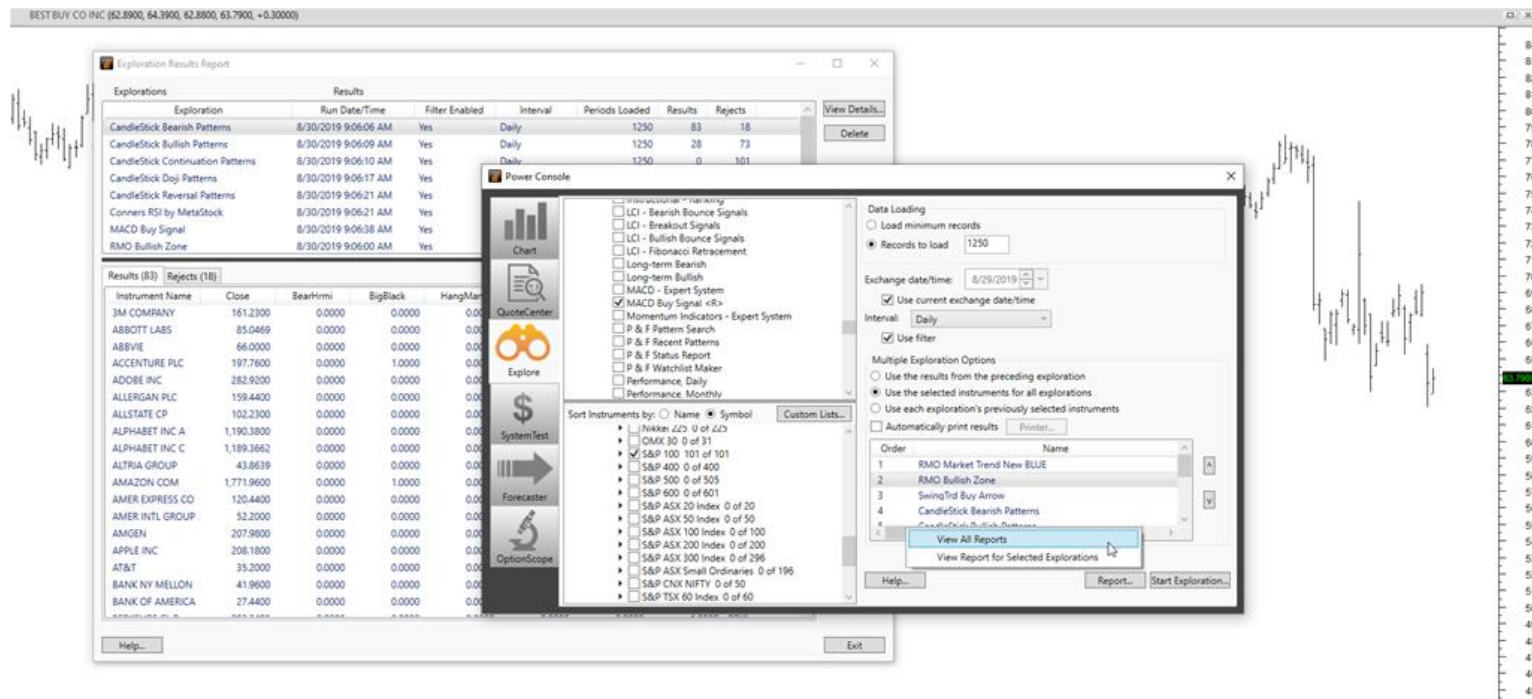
BEST BUY CO INC (62.8900, 64.3900, 62.8800, 63.7900, +0.30000)

Exploration Results Report

Explorations

Results

| Exploration | Run Date/Time | Filter Enabled | Interval | Periods Loaded | Results | Rejects |
|---|---|---|---|---|---|---|
| CandleStick Bearish Patterns | 8/30/2019 9:06:06 AM | Yes | Daily | 1250 | 83 | 18 |
| CandleStick Bullish Patterns | 8/30/2019 9:06:09 AM | Yes | Daily | 1250 | 28 | 73 |
| CandleStick Continuation Patterns | 8/30/2019 9:06:10 AM | Yes | Daily | 1250 | 0 | 101 |
| CandleStick Doji Patterns | 8/30/2019 9:06:17 AM | Yes | | | | |
| CandleStick Reversal Patterns | 8/30/2019 9:06:21 AM | Yes | | | | |
| Conners RSI by MetaStock | 8/30/2019 9:06:21 AM | Yes | | | | |
| MACD Buy Signal | 8/30/2019 9:06:38 AM | Yes | | | | |
| RMO Bullish Zone | 8/30/2019 9:06:00 AM | Yes | | | | |

View Details...
Delete

Results (83) Rejects (18)

| Instrument Name | Close | BearHrmi | BigBlack | HangMan |
|---|---|---|---|---|
| 3M COMPANY | 161.2300 | 0.0000 | 0.0000 | 0.0 |
| ABBOTT LABS | 85.0469 | 0.0000 | 0.0000 | 0.0 |
| ABBVIE | 66.0000 | 0.0000 | 0.0000 | 0.0 |
| ACCENTURE PLC | 197.7600 | 0.0000 | 1.0000 | 0.0 |
| ADOBE INC | 282.9200 | 0.0000 | 0.0000 | 0.0 |
| ALLERGAN PLC | 159.4400 | 0.0000 | 0.0000 | 0.0 |
| ALLSTATE CP | 102.2300 | 0.0000 | 0.0000 | 0.0 |
| ALPHABET INC A | 1,190.3800 | 0.0000 | 0.0000 | 0.0 |
| ALPHABET INC C | 1,189.3662 | 0.0000 | 0.0000 | 0.0 |
| ALTRIA GROUP | 43.8639 | 0.0000 | 0.0000 | 0.0 |
| AMAZON COM | 1,771.9600 | 0.0000 | 1.0000 | 0.0 |
| AMER EXPRESS CO | 120.4400 | 0.0000 | 0.0000 | 0.0 |
| AMER INTL GROUP | 52.2000 | 0.0000 | 0.0000 | 0.0 |
| AMGEN | 207.9800 | 0.0000 | 0.0000 | 0.0 |
| APPLE INC | 208.1800 | 0.0000 | 0.0000 | 0.0 |
| AT&T | 35.2000 | 0.0000 | 0.0000 | 0.0 |
| BANK NY MELLON | 41.9600 | 0.0000 | 0.0000 | 0.0 |
| BANK OF AMERICA | 27.4400 | 0.0000 | 0.0000 | 0.0 |

Help...
Exit

Power Console

Chart
QuoteCenter
Explore
SystemTest
Forecaster
OptionScope

LCI - Bearish Bounce Signals
LCI - Breakout Signals
LCI - Bullish Bounce Signals
LCI - Fibonacci Retracement
Long-term Bearish
Long-term Bullish
MACD - Expert System
MACD Buy Signal <R>
Momentum Indicators - Expert System
P & F Pattern Search
P & F Recent Patterns
P & F Status Report
P & F Watchlist Maker
Performance, Daily
Performance, Monthly

Sort Instruments by: Name Symbol Custom Lists...

Nikkei 225 0 of 225
OMX 30 0 of 31
S&P 100 101 of 101
S&P 400 0 of 400
S&P 500 0 of 505
S&P 600 0 of 601
S&P ASX 20 Index 0 of 20
S&P ASX 50 Index 0 of 50
S&P ASX 100 Index 0 of 100
S&P ASX 200 Index 0 of 200
S&P ASX 300 Index 0 of 296
S&P ASX Small Ordinaries 0 of 196
S&P CNX NIFTY 0 of 50
S&P TSX 60 Index 0 of 60

Data Loading
Load minimum records
Records to load 1250

Exchange date/time: 8/29/2019
Use current exchange date/time
Interval: Daily
Use filter

Multiple Exploration Options
Use the results from the preceding exploration
Use the selected instruments for all explorations
Use each exploration's previously selected instruments
Automatically print results Printer...

| Order | Name |
|---|---|
| 1 | RMO Market Trend New BLUE |
| 2 | RMO Bullish Zone |
| 3 | SwingTrd Buy Arrow |
| 4 | CandleStick Bearish Patterns |

View All Reports
View Report for Selected Explorations

Help...
Report...
Start Exploration...

63.790